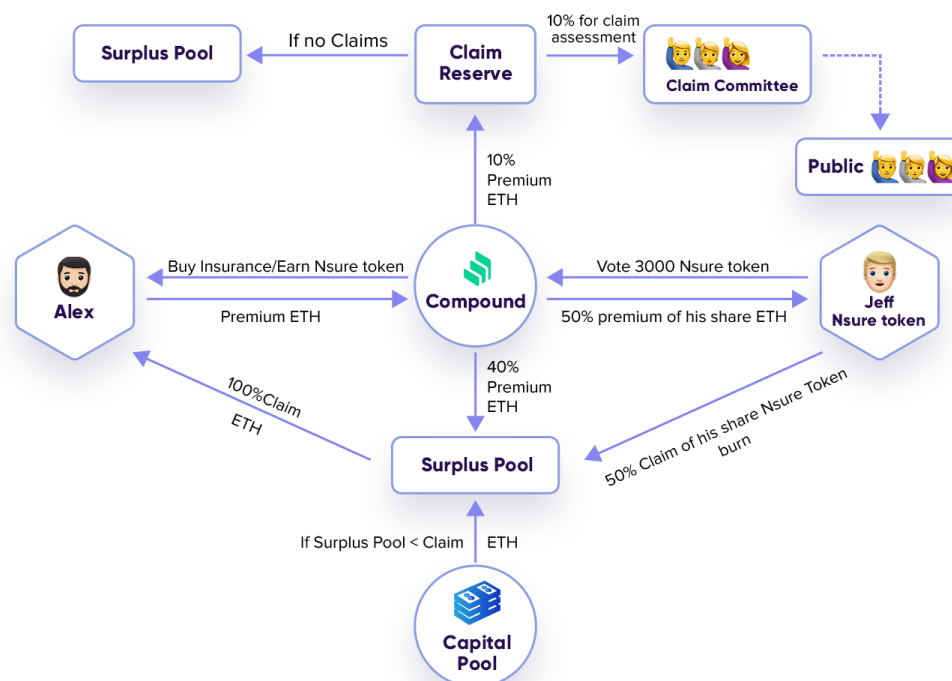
Surplus Pool

If no Claims

Claim Reserve

10% for claim assessment

Claim Committee

Public

10% Premium ETH

Alex

Buy Insurance/Earn Nsure token

Premium ETH

Compound

Vote 3000 Nsure token

50% premium of his share ETH

Jeff Nsure token

40% Premium ETH

100%Claim ETH

50% Claim of his share Nsure Token burn

Surplus Pool

If Surplus Pool < Claim

ETH

Capital Pool